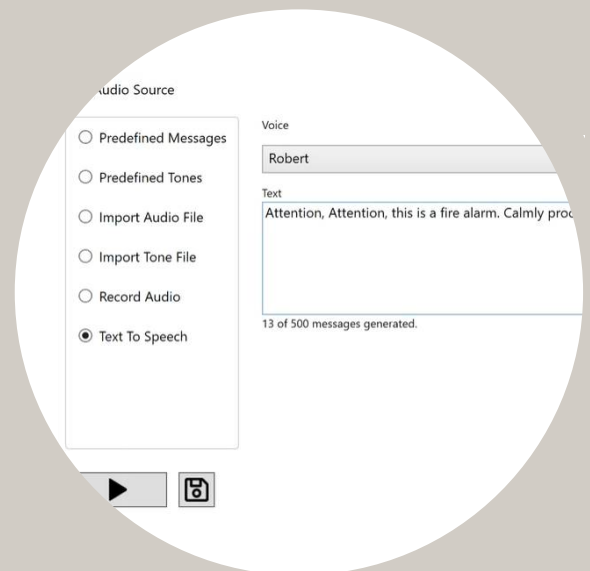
udio Source

Predefined Messages

Predefined Tones

Import Audio File

Import Tone File

Record Audio

Text To Speech

Voice

Robert

Text

Attention, Attention, this is a fire alarm. Calmly proc

13 of 500 messages generated.